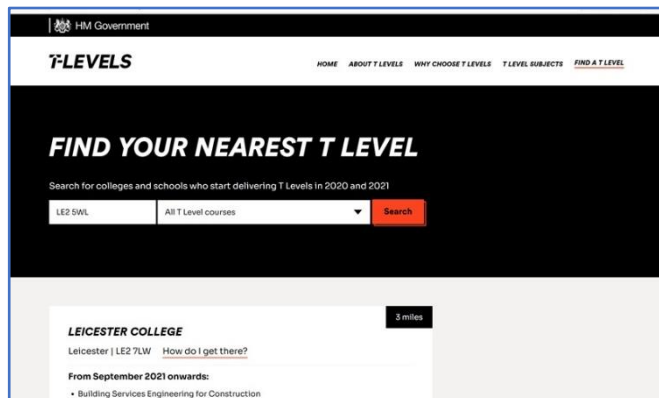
HM Government

T-LEVELS

HOME ABOUT T LEVELS WHY CHOOSE T LEVELS T LEVEL SUBJECTS FIND A T LEVEL

FIND YOUR NEAREST T LEVEL

Search for colleges and schools who start delivering T Levels in 2020 and 2021

LE2 5WL All T Level courses Search

3 miles

LEICESTER COLLEGE

Leicester | LE2 7LW How do I get there?

From September 2021 onwards:

• Building Services Engineering for Construction